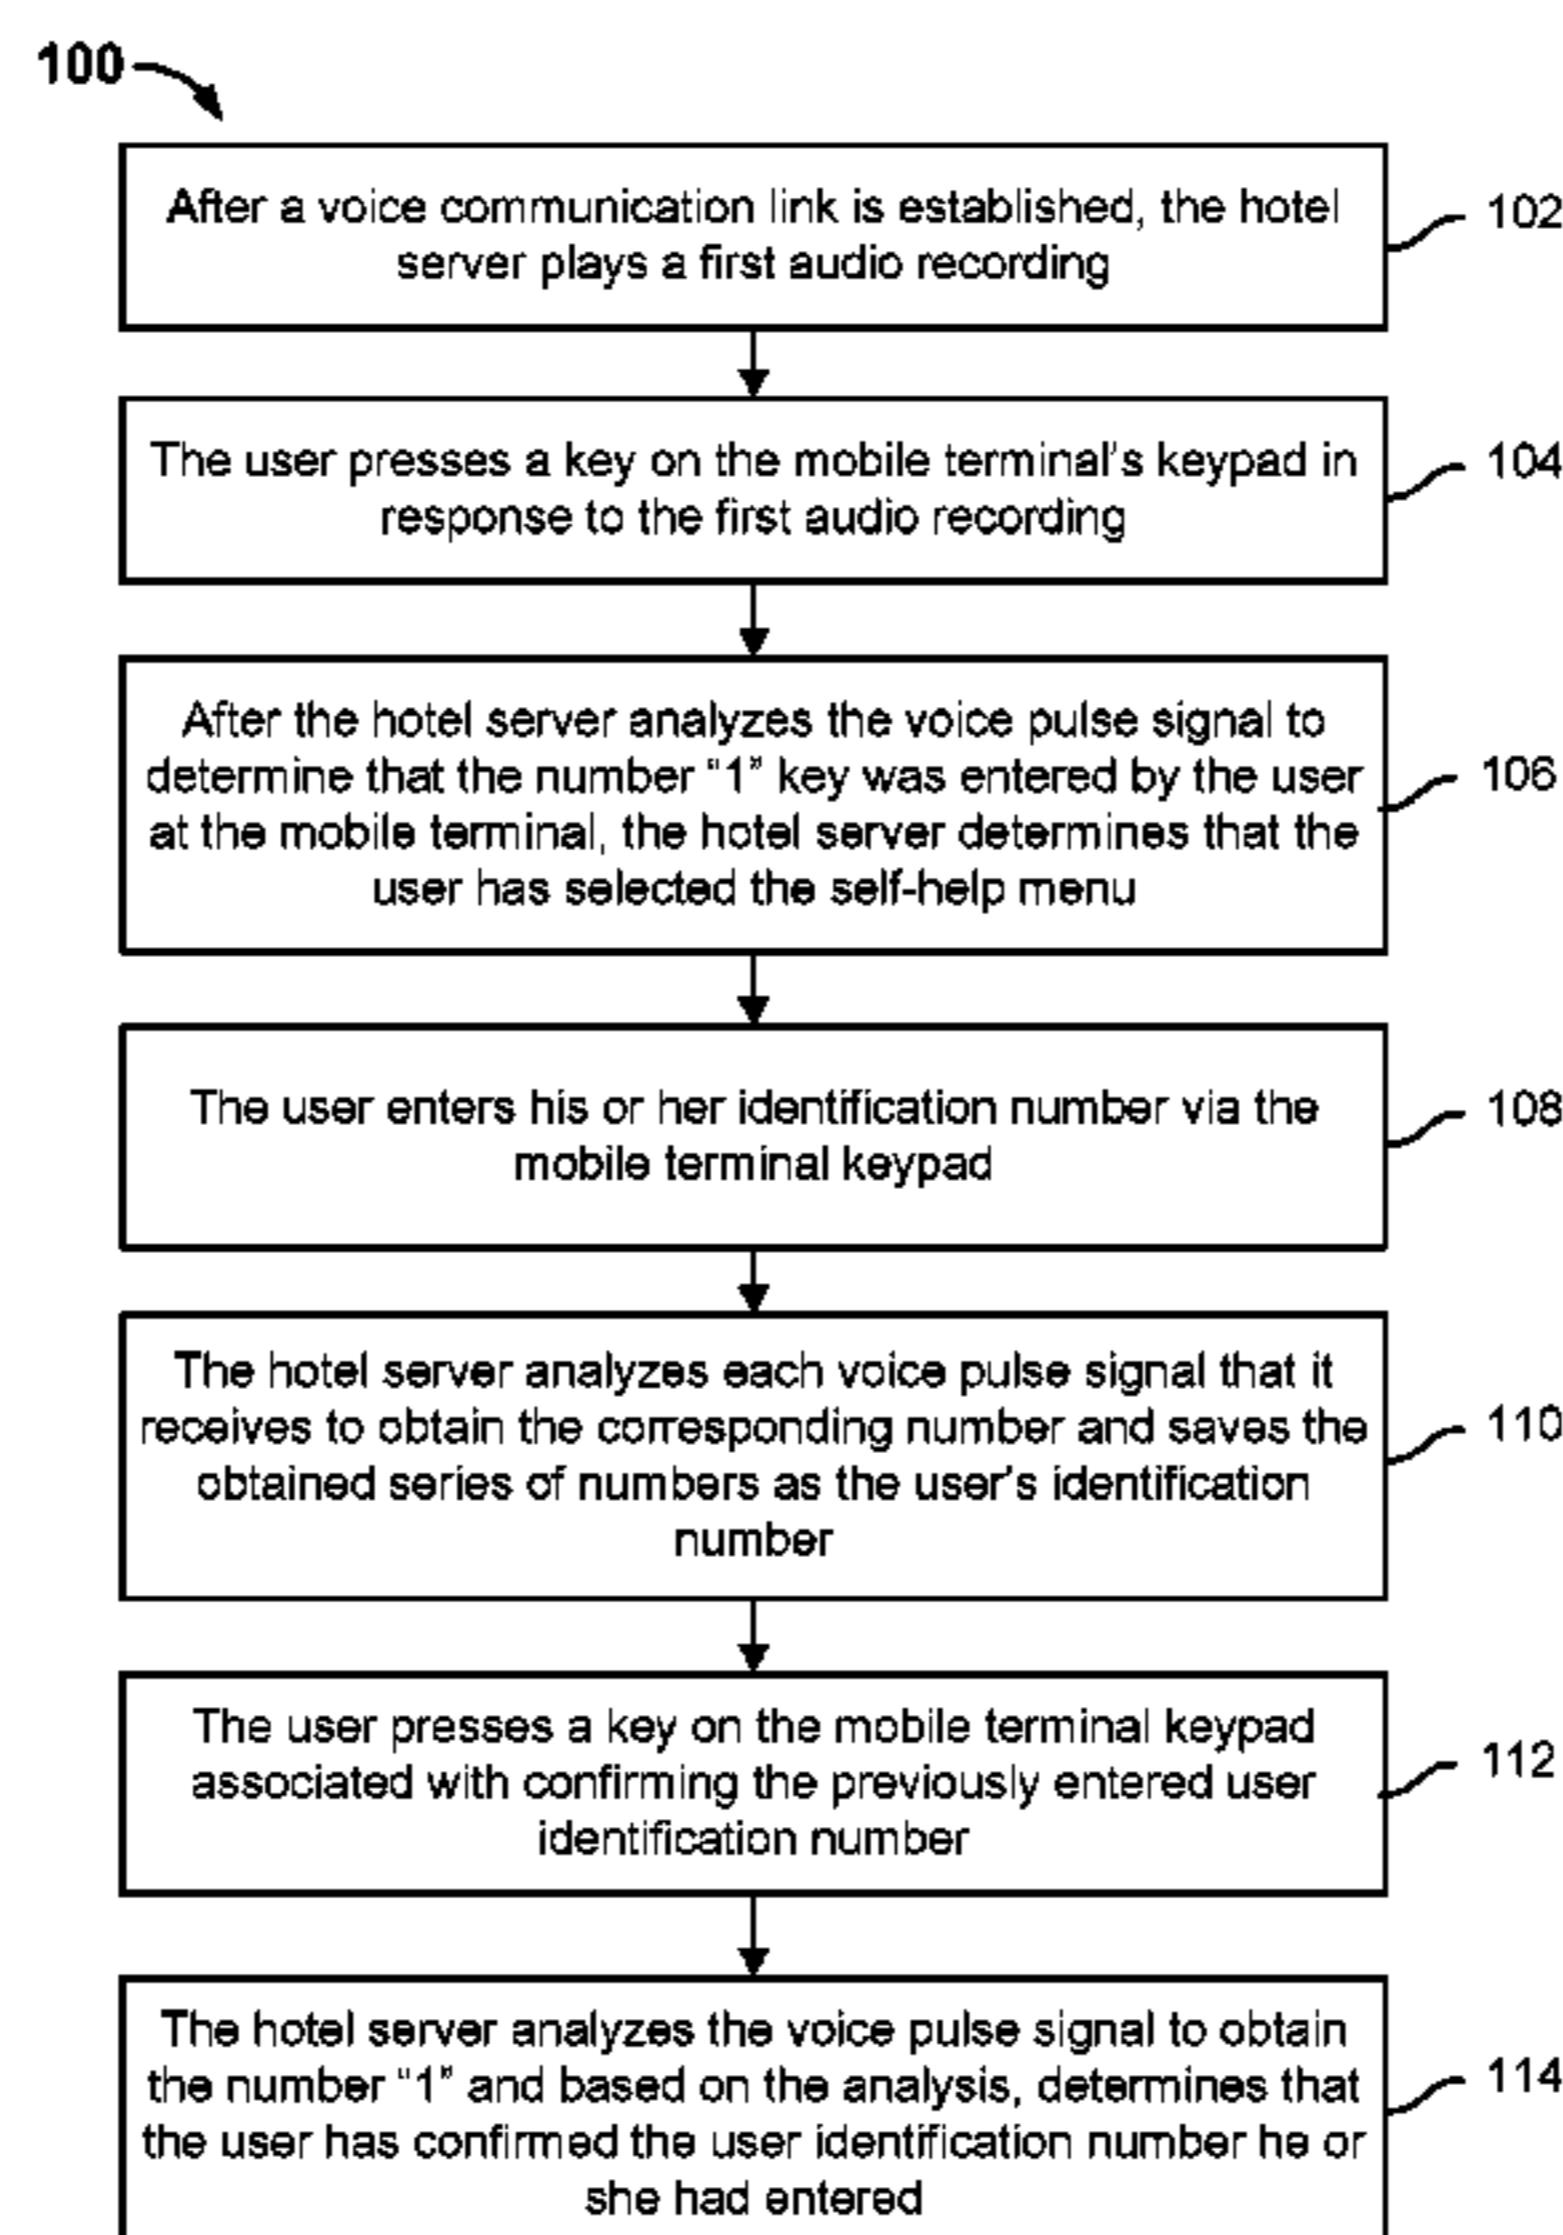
100

After a voice communication link is established, the hotel server plays a first audio recording

102

The user presses a key on the mobile terminal's keypad in response to the first audio recording

104

After the hotel server analyzes the voice pulse signal to determine that the number "1" key was entered by the user at the mobile terminal, the hotel server determines that the user has selected the self-help menu

106

The user enters his or her identification number via the mobile terminal keypad

108

The hotel server analyzes each voice pulse signal that it receives to obtain the corresponding number and saves the obtained series of numbers as the user's identification number

110

The user presses a key on the mobile terminal keypad associated with confirming the previously entered user identification number

112

The hotel server analyzes the voice pulse signal to obtain the number "1" and based on the analysis, determines that the user has confirmed the user identification number he or she had entered

114